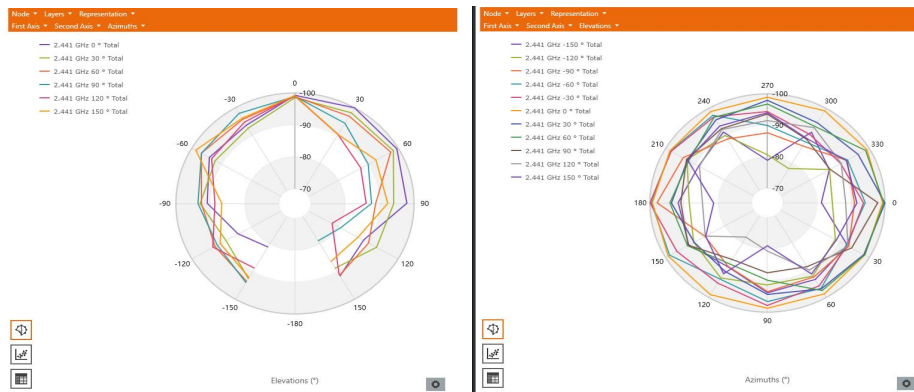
Node ▾ Layers ▾ Representation ▾
First Axis ▾ Second Axis ▾ Azimuths ▾

2.441 GHz 0 ° Total
2.441 GHz 30 ° Total
2.441 GHz 60 ° Total
2.441 GHz 90 ° Total
2.441 GHz 120 ° Total
2.441 GHz 150 ° Total

0
30
60
90
120
150
-180
-150
-120
-90
-60
-30
-100
-90
-80
-70

Elevations (°)

Node ▾ Layers ▾ Representation ▾
First Axis ▾ Second Axis ▾ Elevations ▾

2.441 GHz -150 ° Total
2.441 GHz -120 ° Total
2.441 GHz -90 ° Total
2.441 GHz -60 ° Total
2.441 GHz -30 ° Total
2.441 GHz 0 ° Total
2.441 GHz 30 ° Total
2.441 GHz 60 ° Total
2.441 GHz 90 ° Total
2.441 GHz 120 ° Total
2.441 GHz 150 ° Total

270
300
330
0
30
60
90
120
150
180
210
240
-100
-90
-80
-70

Azimuths (°)